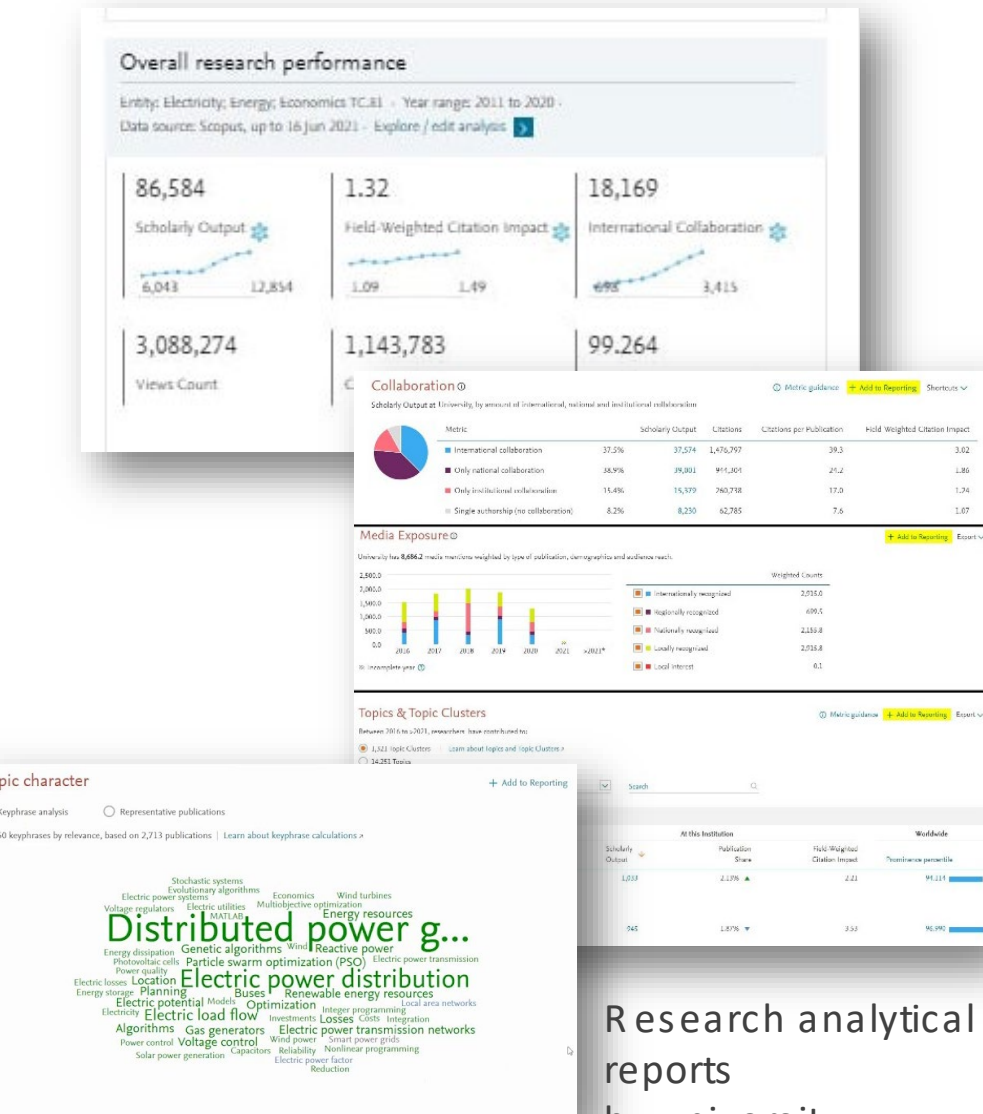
Overall research performance

Entity: Electricity; Energy; Economics TC.E1 · Year range: 2011 to 2020 · Data source: Scopus, up to 16 Jun 2021 · Explore / edit analysis

86,584
Scholarly Output
6,043 12,854

1.32
Field-Weighted Citation Impact
1.09 1.49

18,169
International Collaboration
698 3,415

3,088,274
Views Count

1,143,783

99.264

Collaboration
Scholarly Output at University, by amount of international, national and institutional collaboration

Metric guidance + Add to Reporting Shortcuts

| Metric | | Scholarly Output | Citations | Citations per Publication | Field Weighted Citation Impact |
|---|---|---|---|---|---|
| International collaboration | 37.5% | 37,574 | 1,476,797 | 39.3 | 3.02 |
| Only national collaboration | 38.9% | 39,001 | 944,304 | 24.2 | 1.86 |
| Only institutional collaboration | 15.4% | 15,379 | 260,738 | 17.0 | 1.24 |
| Single authorship (no collaboration) | 8.2% | 8,230 | 62,785 | 7.6 | 1.07 |

Media Exposure
University has 8,686.2 media mentions weighted by type of publication, demographics and audience reach.
+ Add to Reporting Export

2,500.0
2,000.0
1,500.0
1,000.0
500.0
0.0
2016 2017 2018 2019 2020 2021 >2021*
Incomplete year

| | Weighted Counts |
|---|---|
| Internationally recognized | 2,915.0 |
| Regionally recognized | 699.5 |
| Nationally recognized | 2,156.8 |
| Locally recognized | 2,916.8 |
| Local interest | 0.1 |

Topics & Topic Clusters
Between 2016 to >2021, researchers have contributed to:
1,321 Topic Clusters Learn about Topics and Topic Clusters
14,251 Topics
Metric guidance + Add to Reporting Export

pic character
+ Add to Reporting
Keyphrase analysis Representative publications
50 keyphrases by relevance, based on 2,713 publications | Learn about keyphrase calculations

Stochastic systems
Evolutionary algorithms
Electric power systems Economics Wind turbines
Voltage regulators Electric utilities Multiobjective optimization
MATLAB Energy resources
Distributed power g...
Energy dissipation Genetic algorithms Wind Reactive power
Photovoltaic cells Particle swarm optimization (PSO) Electric power transmission
Power quality
Electric losses Location Electric power distribution
Energy storage Planning Buses Renewable energy resources
Electric potential Models Optimization Local area networks
Electricity Electric load flow Integer programming
Investments Losses Costs Integration
Algorithms Gas generators Electric power transmission networks
Power control Voltage control Wind power Smart power grids
Solar power generation Capacitors Reliability Nonlinear programming
Electric power factor
Reduction

Search

| Scholarly Output | At this Institution Publication Share | Field-Weighted Citation Impact | Worldwide Prominence percentile |
|---|---|---|---|
| 1,033 | 2.19% ▲ | 2.21 | 99.114 |
| 945 | 1.87% ▼ | 3.53 | 96.990 |

Research analytical reports
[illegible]